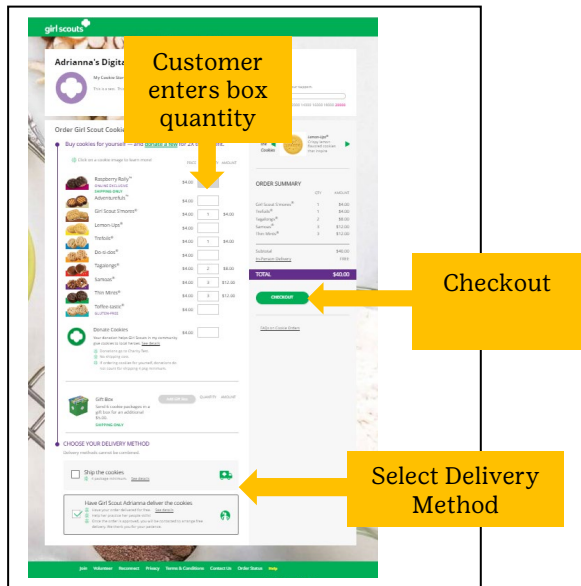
girl scouts

Adrianna's Digita

Customer enters box quantity

Order Girl Scout Cookie

Buy cookies for yourself — and donate a few

| | PRICE | QTY | AMOUNT |
|---|---|---|---|
| Raspberry Rally™ ONLINE EXCLUSIVE SHIPPING ONLY | \$4.00 | | |
| Adventurefuls™ | \$4.00 | | |
| Girl Scout S'mores® | \$4.00 | 1 | \$4.00 |
| Lemon-Ups® | \$4.00 | | |
| Trefoils® | \$4.00 | 1 | \$4.00 |
| Do-si-dos® | \$4.00 | | |
| Tagalongs® | \$4.00 | 2 | \$8.00 |
| Samoas® | \$4.00 | 3 | \$12.00 |
| Thin Mints® | \$4.00 | 3 | \$12.00 |
| Toffee-tastic® GLUTEN FREE | \$4.00 | | |

Donate Cookies | \$4.00

Gift Box
SHIPPING ONLY

CHOOSE YOUR DELIVERY METHOD

Ship the cookies

Have Girl Scout Adrianna deliver the cookies

ORDER SUMMARY

| | QTY | AMOUNT |
|---|---|---|
| Girl Scout S'mores® | 1 | \$4.00 |
| Trefoils® | 1 | \$4.00 |
| Tagalongs® | 2 | \$8.00 |
| Samoas® | 3 | \$12.00 |
| Thin Mints® | 3 | \$12.00 |

Subtotal | \$40.00
In-Person Delivery | FREE
TOTAL | \$40.00

CHECKOUT

Checkout

Select Delivery Method

Join Volunteer Reconnect Privacy Terms & Conditions Contact Us Order Status Help